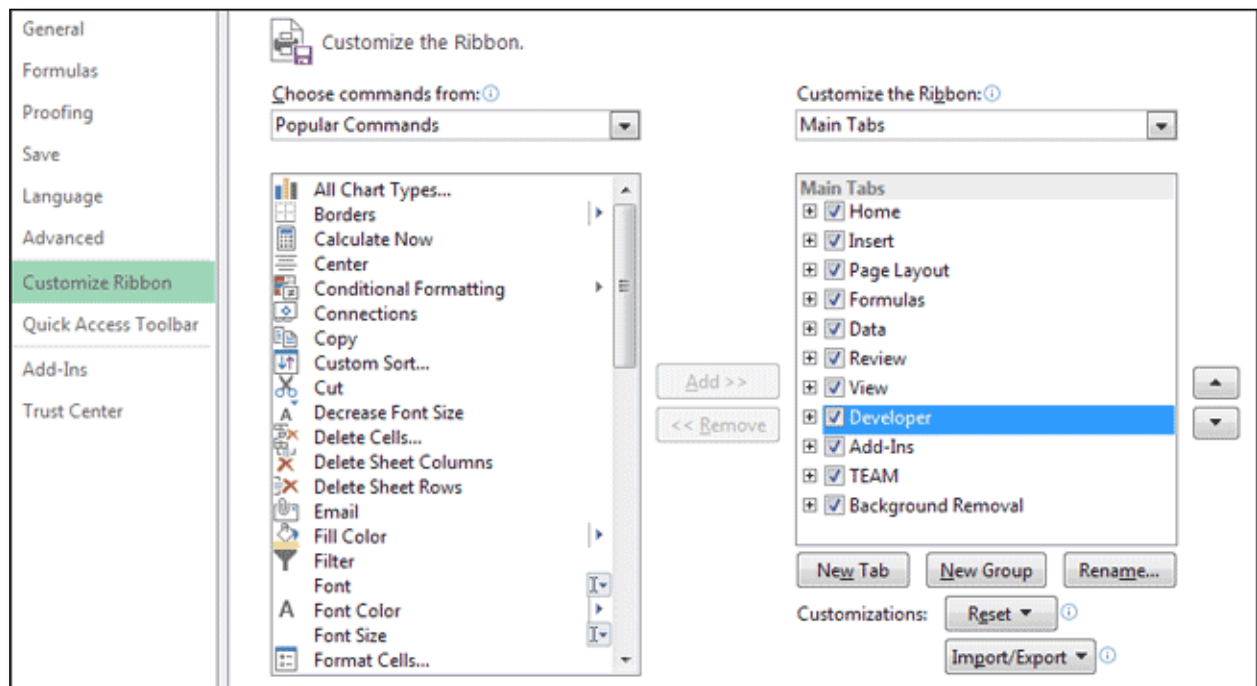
General
Formulas
Proofing
Save
Language
Advanced
Customize Ribbon
Quick Access Toolbar
Add-Ins
Trust Center

Customize the Ribbon.

Choose commands from:
Popular Commands

All Chart Types...
Borders
Calculate Now
Center
Conditional Formatting
Connections
Copy
Custom Sort...
Cut
Decrease Font Size
Delete Cells...
Delete Sheet Columns
Delete Sheet Rows
Email
Fill Color
Filter
Font
Font Color
Font Size
Format Cells...

Add >>
<< Remove

Customize the Ribbon:
Main Tabs

Main Tabs
Home
Insert
Page Layout
Formulas
Data
Review
View
Developer
Add-Ins
TEAM
Background Removal

New Tab
New Group
Rename...
Customizations:
Reset ▾
Import/Export ▾